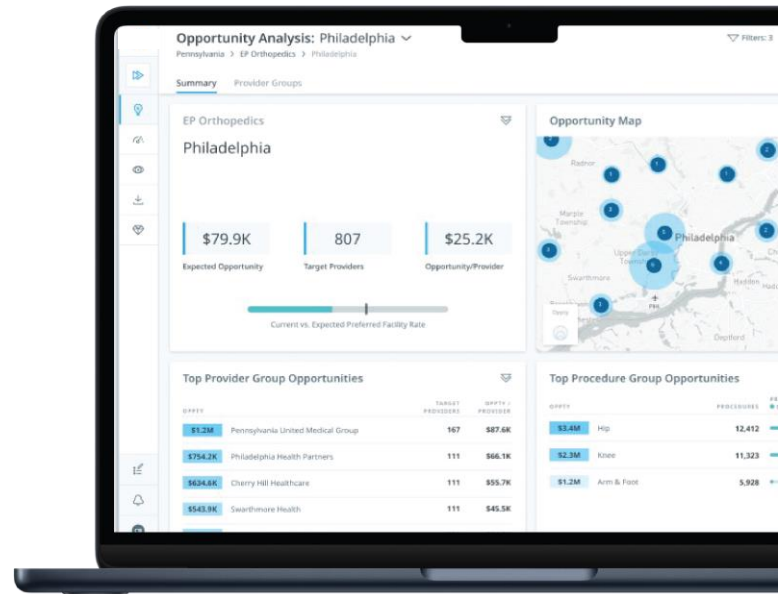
Opportunity Analysis: Philadelphia

Pennsylvania > EP Orthopedics > Philadelphia

Filters: 3

Summary Provider Groups

EP Orthopedics

Philadelphia

$79.9K
Expected Opportunity

807
Target Providers

$25.2K
Opportunity/Provider

Current vs. Expected Preferred Facility Rate

Opportunity Map

Radnor

Marple Township

Philadelphia

Upper Darby

Swarthmore

PHL

Deptford

Haddon

Top Provider Group Opportunities

| OPPTY | | TARGET PROVIDERS | OPPTY / PROVIDER |
|---|---|---|---|
| $1.2M | Pennsylvania United Medical Group | 167 | $87.6K |
| $754.2K | Philadelphia Health Partners | 111 | $66.1K |
| $634.6K | Cherry Hill Healthcare | 111 | $55.7K |
| $543.9K | Swarthmore Health | 111 | $45.5K |

Top Procedure Group Opportunities

| OPPTY | | PROCEDURES |
|---|---|---|
| $3.4M | Hip | 12,412 |
| $2.3M | Knee | 11,323 |
| $1.2M | Arm & Foot | 5,928 |